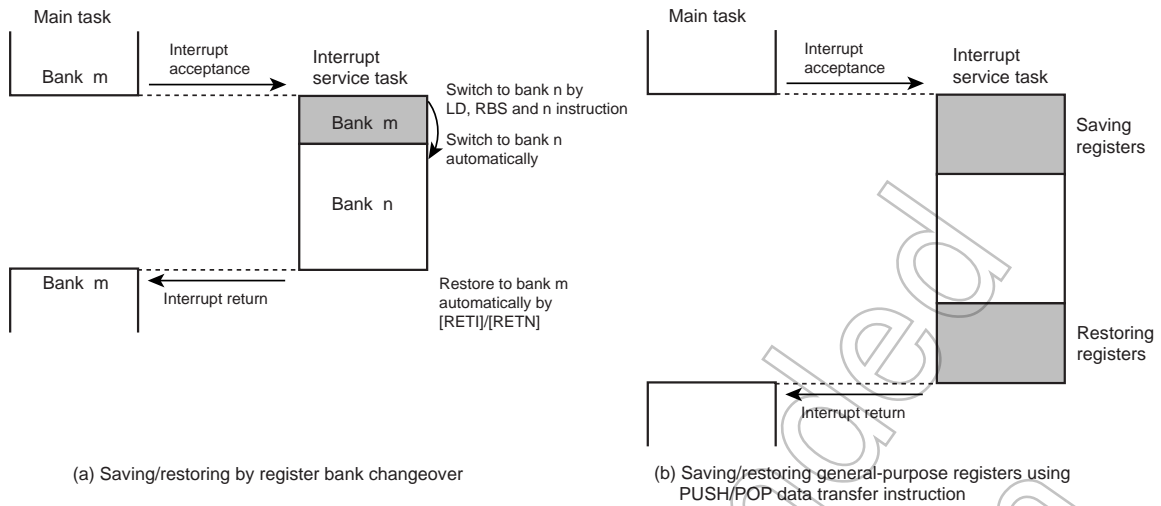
Main task

Interrupt acceptance

Bank m

Interrupt service task

Switch to bank n by LD, RBS and n instruction

Bank m

Switch to bank n automatically

Bank n

Bank m

Interrupt return

Restore to bank m automatically by [RETI]/[RETN]

(a) Saving/restoring by register bank changeover

Main task

Interrupt acceptance

Interrupt service task

Saving registers

Restoring registers

Interrupt return

(b) Saving/restoring general-purpose registers using PUSH/POP data transfer instruction